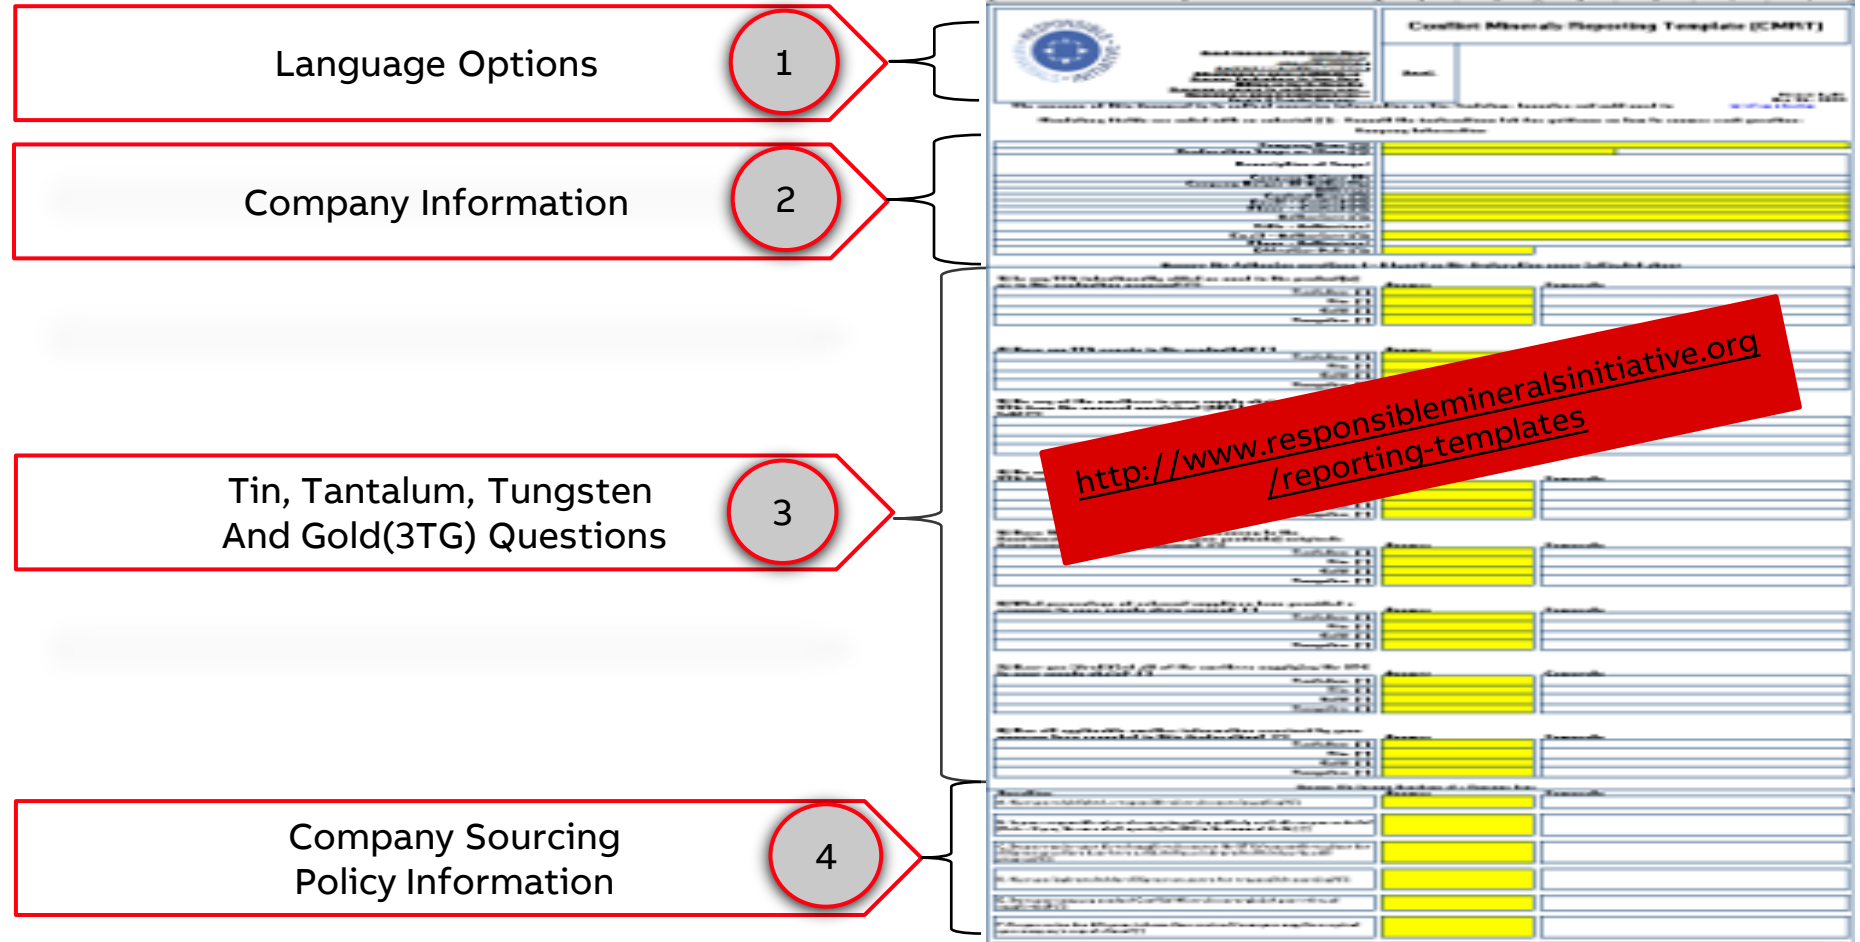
Language Options
1

Company Information
2

Tin, Tantalum, Tungsten And Gold(3TG) Questions
3

Company Sourcing Policy Information
4

Conflict Minerals Reporting Template (CMRT)

http://www.responsiblemineralsinitiative.org/reporting-templates